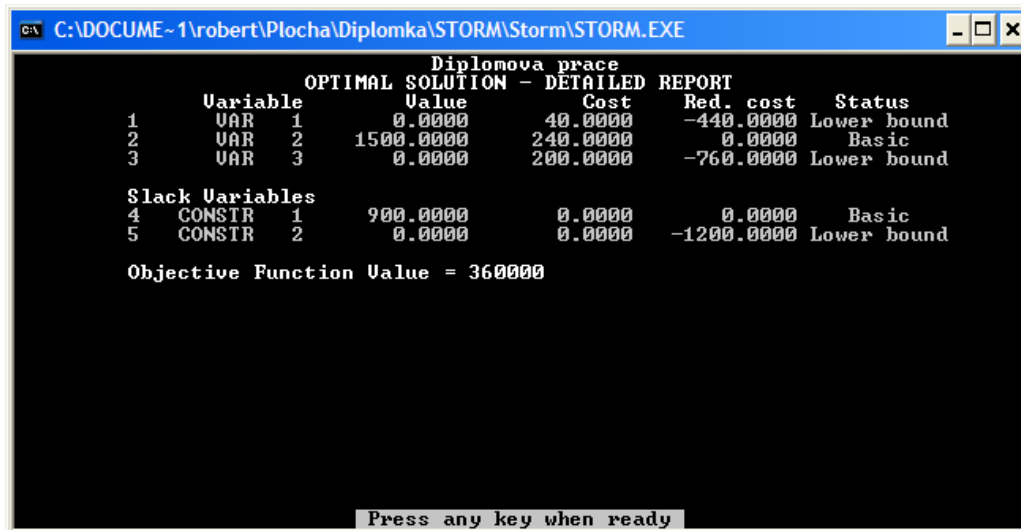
C:\DOCUME~1\robert\Plocha\Diplomka\STORM\Storm\STORM.EXE

Diplomova prace
OPTIMAL SOLUTION - DETAILED REPORT

|  | Variable |  | Value | Cost | Red. cost | Status |
|---|---|---|---|---|---|---|
| 1 | VAR | 1 | 0.0000 | 40.0000 | -440.0000 | Lower bound |
| 2 | VAR | 2 | 1500.0000 | 240.0000 | 0.0000 | Basic |
| 3 | VAR | 3 | 0.0000 | 200.0000 | -760.0000 | Lower bound |

Slack Variables

|  |  |  |  |  |  |  |
|---|---|---|---|---|---|---|
| 4 | CONSTR | 1 | 900.0000 | 0.0000 | 0.0000 | Basic |
| 5 | CONSTR | 2 | 0.0000 | 0.0000 | -1200.0000 | Lower bound |

Objective Function Value = 360000

Press any key when ready